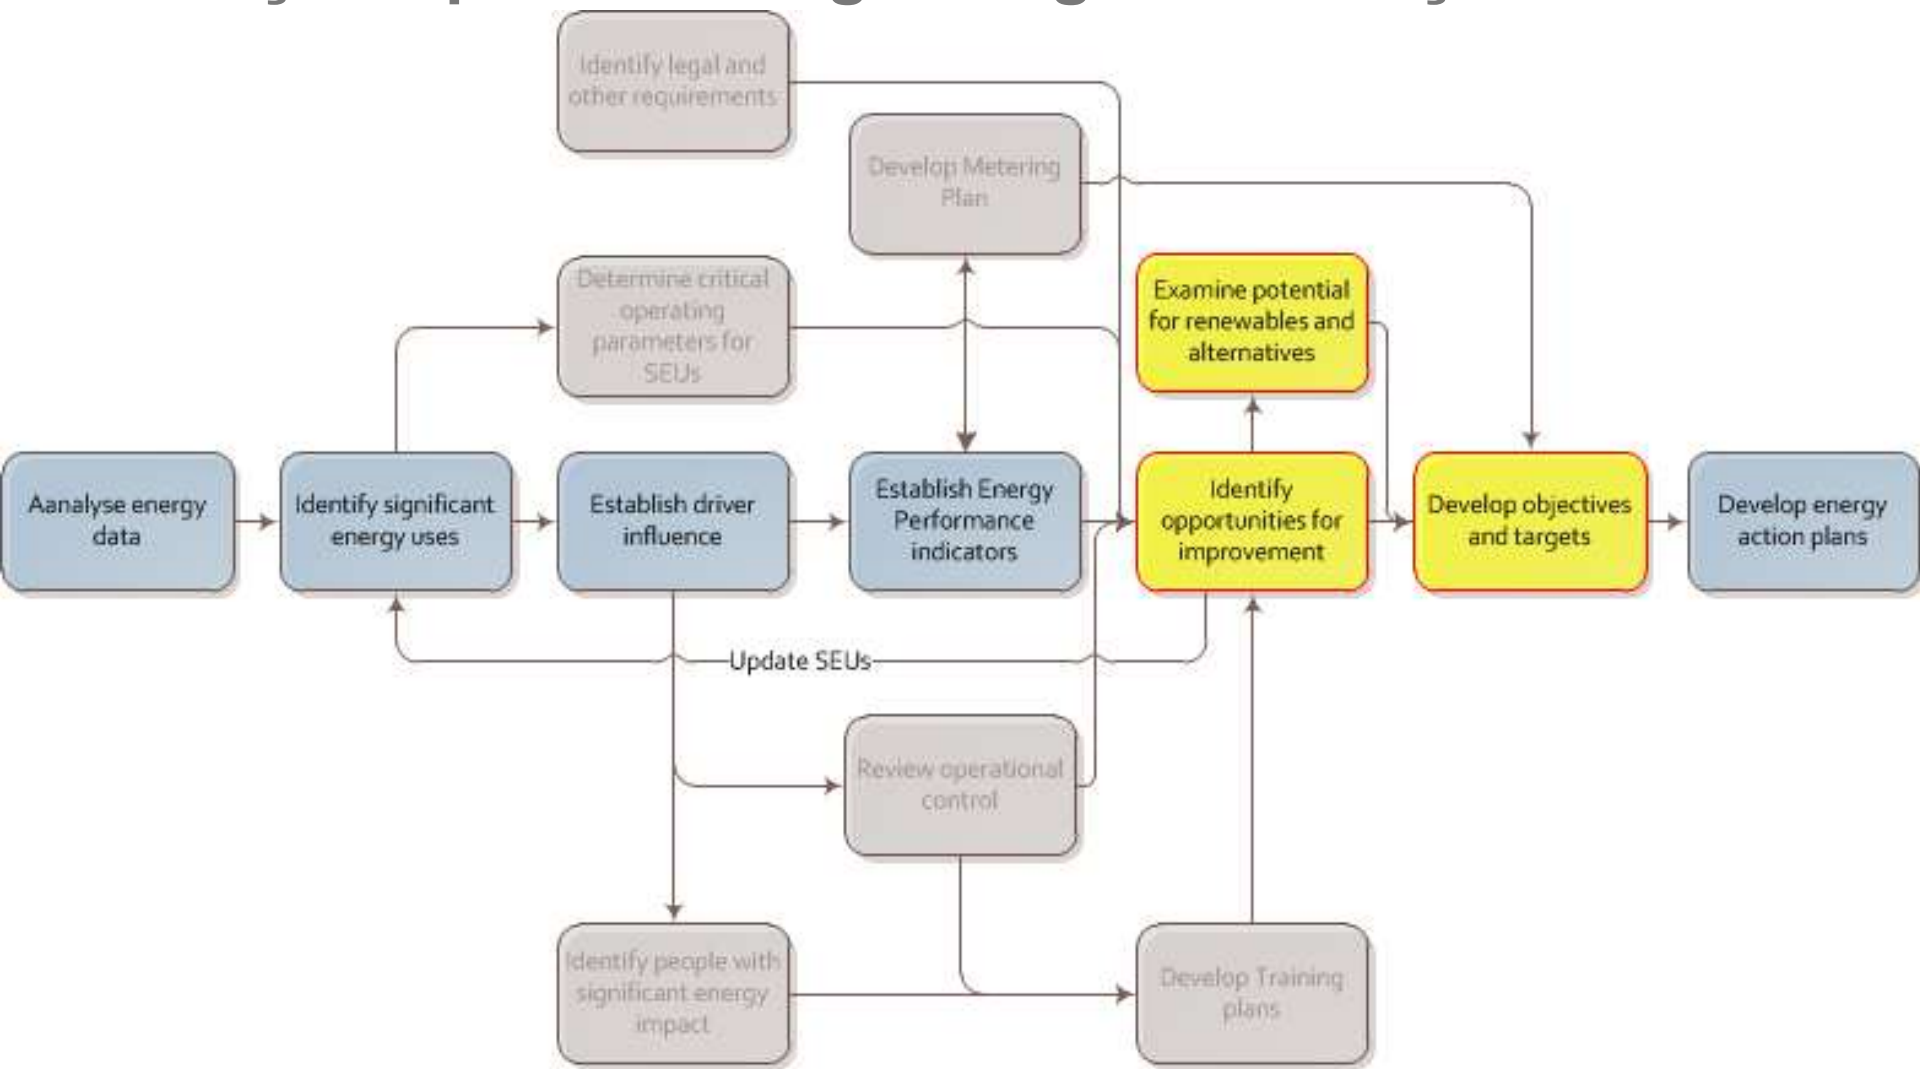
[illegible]

Identify legal and other requirements

Develop Metering Plan

Determine critical operating parameters for SEUs

Examine potential for renewables and alternatives

Aanalyse energy data

Identify significant energy uses

Establish driver influence

Establish Energy Performance indicators

Identify opportunities for improvement

Develop objectives and targets

Develop energy action plans

Update SEUs

Review operational control

Identify people with significant energy impact

Develop Training plans